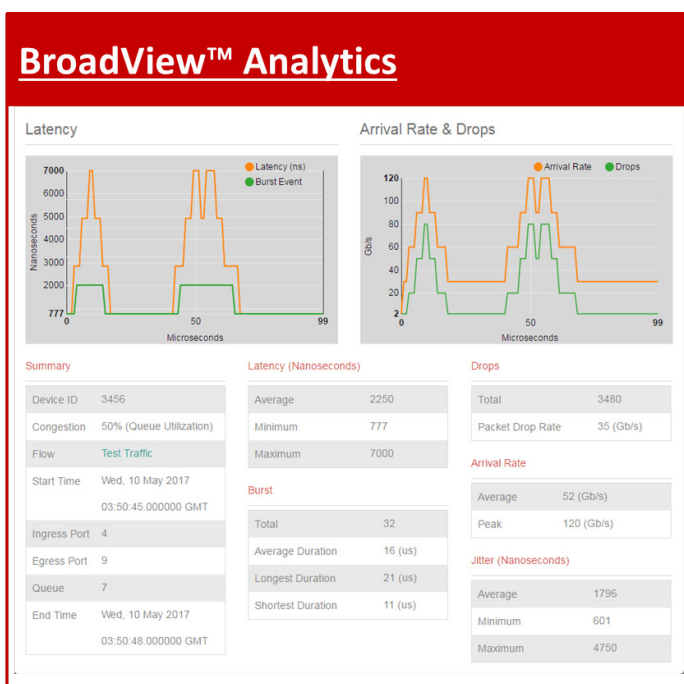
BroadView™ Analytics

Latency

Latency (ns)
Burst Event

7000
6000
5000
4000
3000
2000
777
Nanoseconds
0
50
99
Microseconds

Arrival Rate & Drops

Arrival Rate
Drops

120
100
80
60
40
20
2
Gb/s
0
50
99
Microseconds

Summary

| | |
|---|---|
| Device ID | 3456 |
| Congestion | 50% (Queue Utilization) |
| Flow | Test Traffic |
| Start Time | Wed, 10 May 2017 03:50:45.000000 GMT |
| Ingress Port | 4 |
| Egress Port | 9 |
| Queue | 7 |
| End Time | Wed, 10 May 2017 03:50:48.000000 GMT |

Latency (Nanoseconds)

| | |
|---|---|
| Average | 2250 |
| Minimum | 777 |
| Maximum | 7000 |

Burst

| | |
|---|---|
| Total | 32 |
| Average Duration | 16 (us) |
| Longest Duration | 21 (us) |
| Shortest Duration | 11 (us) |

Drops

| | |
|---|---|
| Total | 3480 |
| Packet Drop Rate | 35 (Gb/s) |

Arrival Rate

| | |
|---|---|
| Average | 52 (Gb/s) |
| Peak | 120 (Gb/s) |

Jitter (Nanoseconds)

| | |
|---|---|
| Average | 1796 |
| Minimum | 601 |
| Maximum | 4750 |